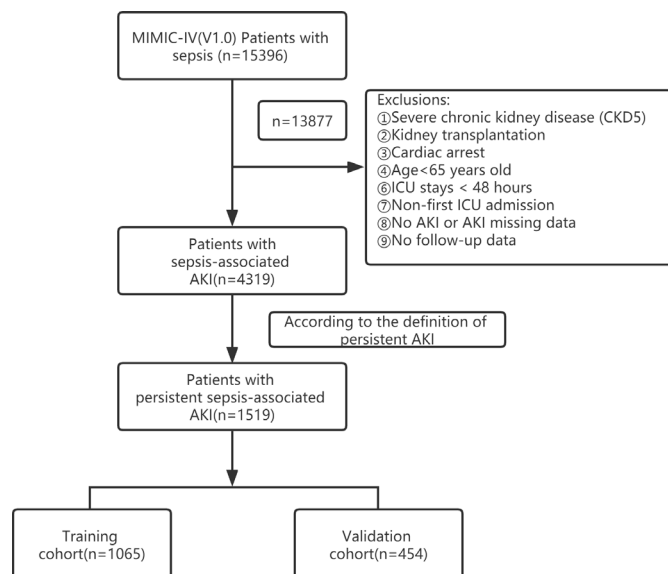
MIMIC-IV(V1.0) Patients with sepsis (n=15396)

n=13877

Exclusions:
①Severe chronic kidney disease (CKD5)
②Kidney transplantation
③Cardiac arrest
④Age<65 years old
⑥ICU stays < 48 hours
⑦Non-first ICU admission
⑧No AKI or AKI missing data
⑨No follow-up data

Patients with sepsis-associated AKI(n=4319)

According to the definition of persistent AKI

Patients with persistent sepsis-associated AKI(n=1519)

Training cohort(n=1065)

Validation cohort(n=454)